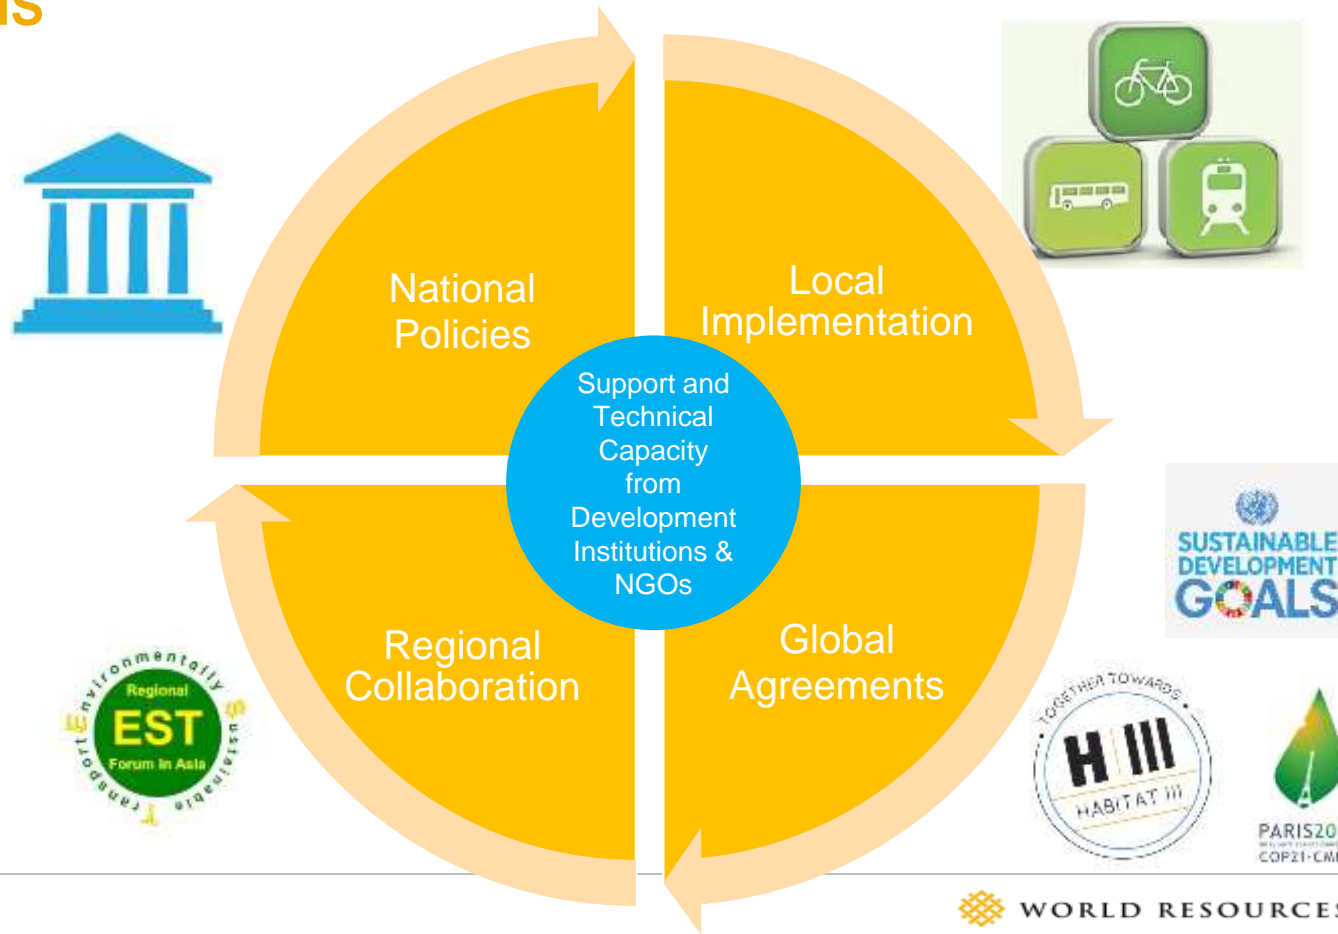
ls

National Policies

Local Implementation

Support and Technical Capacity from Development Institutions & NGOs

Regional Collaboration

Global Agreements

Environmentally Sustainable Transport
Regional
EST
Forum in Asia

SUSTAINABLE DEVELOPMENT GOALS

TOGETHER TOWARDS
H III
HABITAT III

PARIS20
COP21·CM

WORLD RESOURCES